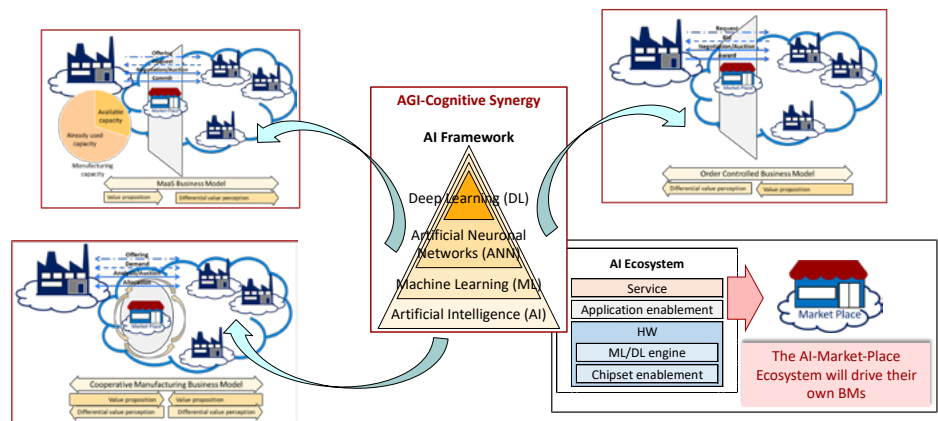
Offering
Commit
Available capacity
Already used capacity
Manufacturing capacity
MaaS Business Model
Value proposition
Differential value perception

Request
Bid
Negotiation/Auction
Award
Market Place
Order Controlled Business Model
Differential value perception
Value proposition

AGI-Cognitive Synergy
AI Framework
Deep Learning (DL)
Artificial Neuronal Networks (ANN)
Machine Learning (ML)
Artificial Intelligence (AI)

Offering
Demand
Allocation
Market Place
Cooperative Manufacturing Business Model
Value proposition
Value proposition
Differential value perception
Differential value perception

AI Ecosystem
Service
Application enablement
HW
ML/DL engine
Chipset enablement

Market Place
The AI-Market-Place Ecosystem will drive their own BMs